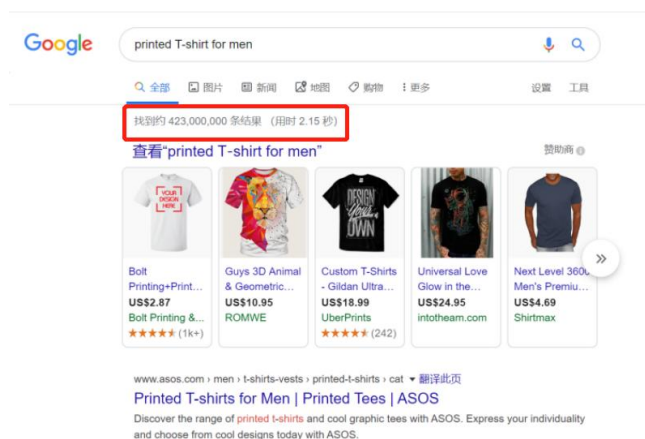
Google

printed T-shirt for men

全部 图片 新闻 地图 购物 更多 设置 工具

找到约 423,000,000 条结果 （用时 2.15 秒）

查看"printed T-shirt for men"

赞助商

YOUR DESIGN HERE

DESIGN YOUR OWN

Bolt Printing+Print...
US$2.87
Bolt Printing &...
★★★★★ (1k+)

Guys 3D Animal & Geometric...
US$10.95
ROMWE

Custom T-Shirts - Gildan Ultra...
US$18.99
UberPrints
★★★★★ (242)

Universal Love Glow in the...
US$24.95
intotheam.com

Next Level 3600 Men's Premiu...
US$4.69
Shirtmax

www.asos.com › men › t-shirts-vests › printed-t-shirts › cat ▾ 翻译此页

Printed T-shirts for Men | Printed Tees | ASOS

Discover the range of printed t-shirts and cool graphic tees with ASOS. Express your individuality and choose from cool designs today with ASOS.